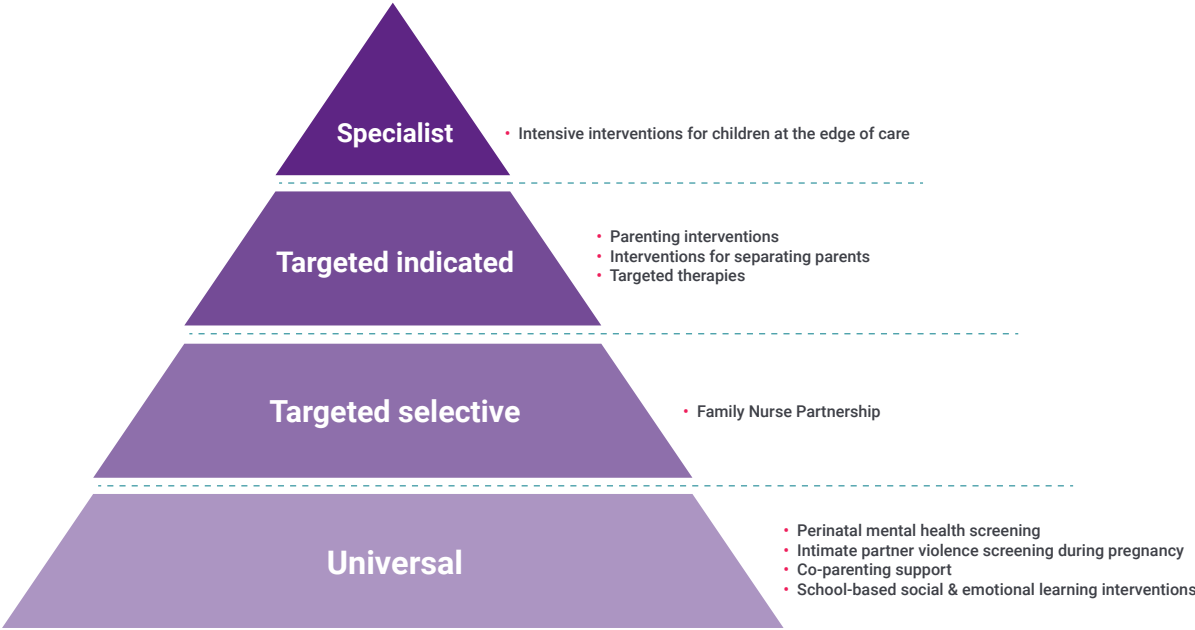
Specialist

• Intensive interventions for children at the edge of care

Targeted indicated

• Parenting interventions
• Interventions for separating parents
• Targeted therapies

Targeted selective

• Family Nurse Partnership

Universal

• Perinatal mental health screening
• Intimate partner violence screening during pregnancy
• Co-parenting support
• School-based social & emotional learning interventions